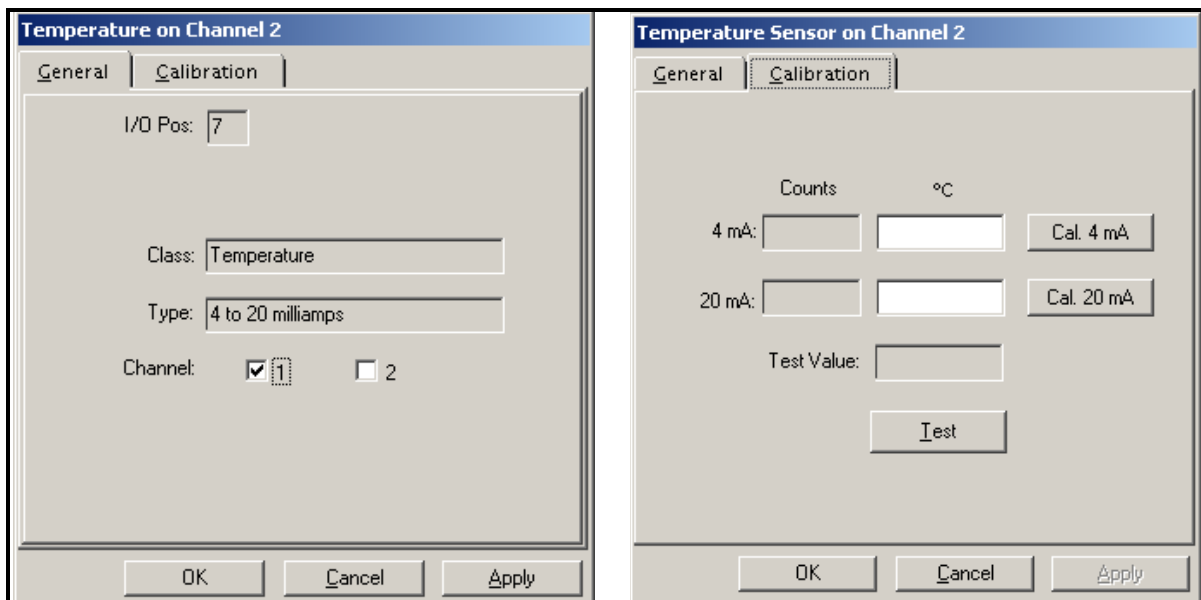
Temperature on Channel 2

General | Calibration

I/O Pos: 7

Class: Temperature

Type: 4 to 20 milliamps

Channel: ☑ 1 ☐ 2

OK | Cancel | Apply

Temperature Sensor on Channel 2

General | Calibration

Counts °C

4 mA: Cal. 4 mA

20 mA: Cal. 20 mA

Test Value:

Test

OK | Cancel | Apply